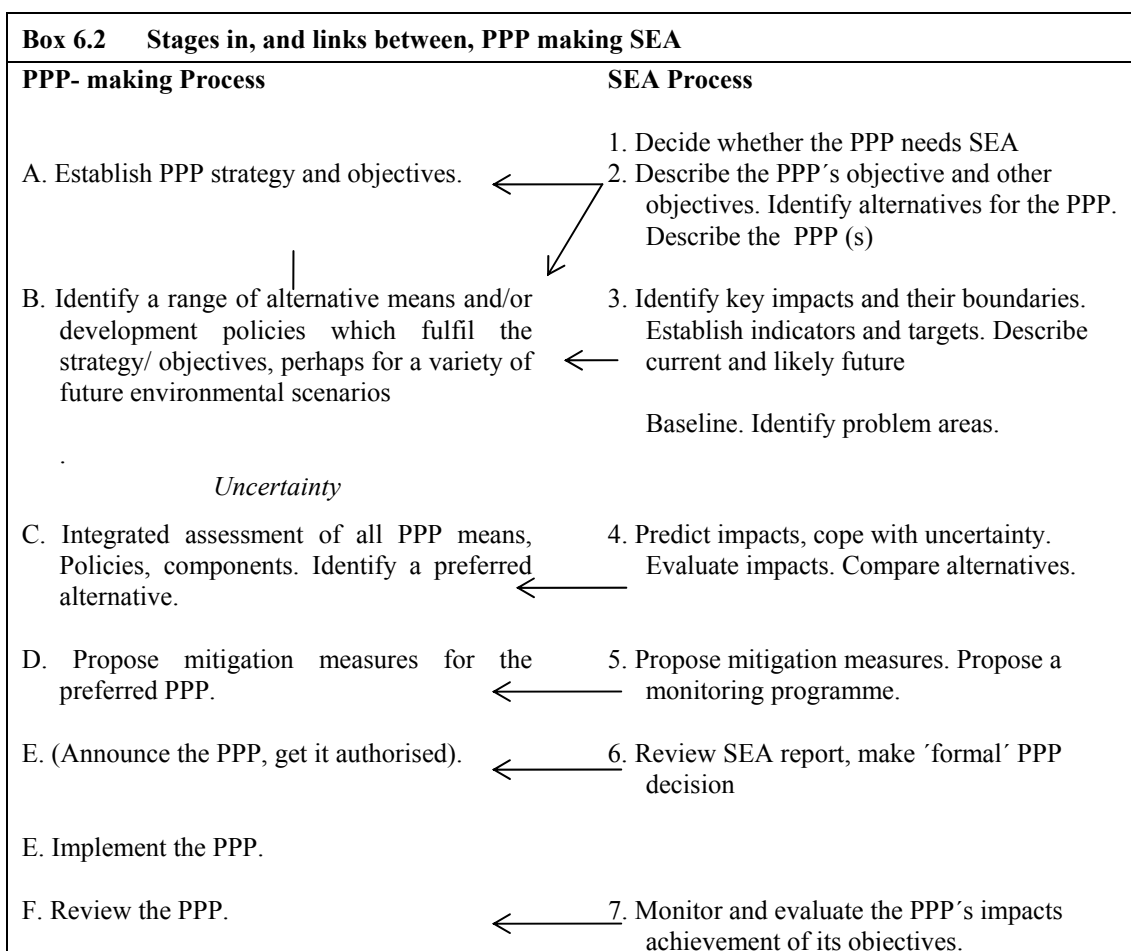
**Box 6.2 Stages in, and links between, PPP making SEA**

**PPP- making Process**

A. Establish PPP strategy and objectives.

B. Identify a range of alternative means and/or development policies which fulfil the strategy/ objectives, perhaps for a variety of future environmental scenarios

.

*Uncertainty*

C. Integrated assessment of all PPP means, Policies, components. Identify a preferred alternative.

D. Propose mitigation measures for the preferred PPP.

E. (Announce the PPP, get it authorised).

E. Implement the PPP.

F. Review the PPP.

**SEA Process**

1. Decide whether the PPP needs SEA
2. Describe the PPP´s objective and other objectives. Identify alternatives for the PPP. Describe the PPP (s)

3. Identify key impacts and their boundaries. Establish indicators and targets. Describe current and likely future

Baseline. Identify problem areas.

4. Predict impacts, cope with uncertainty. Evaluate impacts. Compare alternatives.

5. Propose mitigation measures. Propose a monitoring programme.

6. Review SEA report, make ´formal´ PPP decision

7. Monitor and evaluate the PPP´s impacts achievement of its objectives.